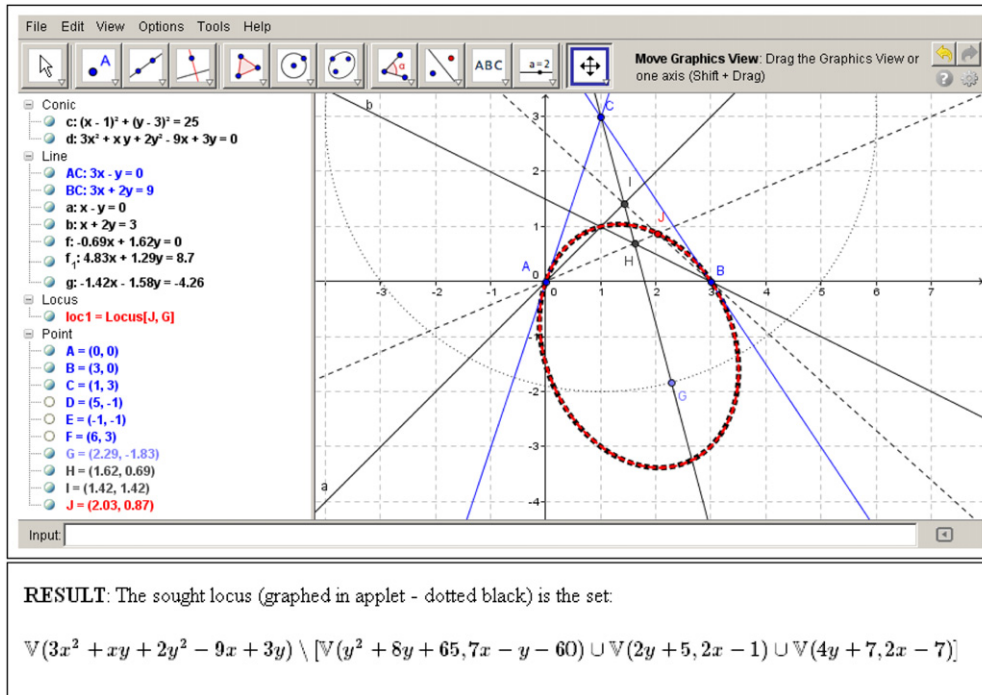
File Edit View Options Tools Help

ABC

a=2

**Move Graphics View**: Drag the Graphics View or one axis (Shift + Drag)

Conic
c: $(x - 1)^2 + (y - 3)^2 = 25$
d: $3x^2 + x y + 2y^2 - 9x + 3y = 0$
Line
AC: 3x - y = 0
BC: 3x + 2y = 9
a: x - y = 0
b: x + 2y = 3
f: -0.69x + 1.62y = 0
$f_1$: 4.83x + 1.29y = 8.7
g: -1.42x - 1.58y = -4.26
Locus
loc1 = Locus[J, G]
Point
A = (0, 0)
B = (3, 0)
C = (1, 3)
D = (5, -1)
E = (-1, -1)
F = (6, 3)
G = (2.29, -1.83)
H = (1.62, 0.69)
I = (1.42, 1.42)
J = (2.03, 0.87)

b
C
3
2
I
J
1
H
A
B
0
-3
-2
-1
0
1
2
3
4
5
6
7
-1
-2
G
-3
a
-4

Input:

**RESULT**: The sought locus (graphed in applet - dotted black) is the set:

$\mathbb{V}(3x^2 + xy + 2y^2 - 9x + 3y) \setminus [\mathbb{V}(y^2 + 8y + 65, 7x - y - 60) \cup \mathbb{V}(2y + 5, 2x - 1) \cup \mathbb{V}(4y + 7, 2x - 7)]$